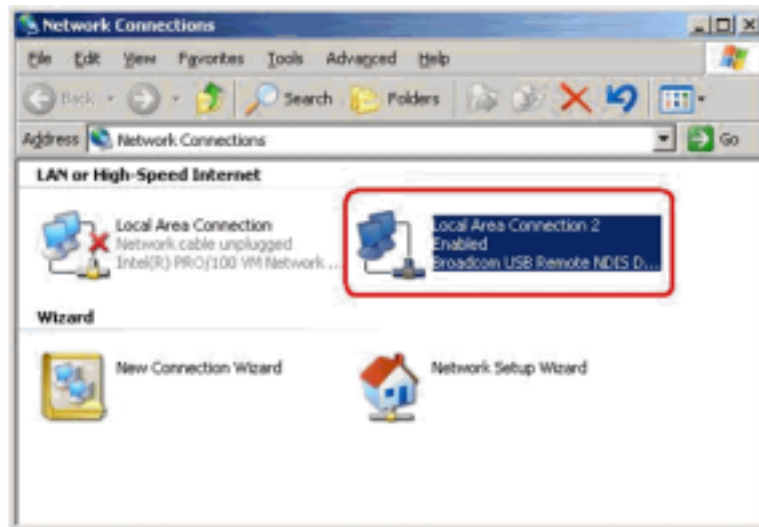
Network Connections

File Edit View Favorites Tools Advanced Help

Back Search Folders

Address Network Connections Go

LAN or High-Speed Internet

Local Area Connection
Network cable unplugged
Intel(R) PRO/100 VM Network ...

Local Area Connection 2
Enabled
Broadcom USB Remote NDIS D...

Wizard

New Connection Wizard

Network Setup Wizard